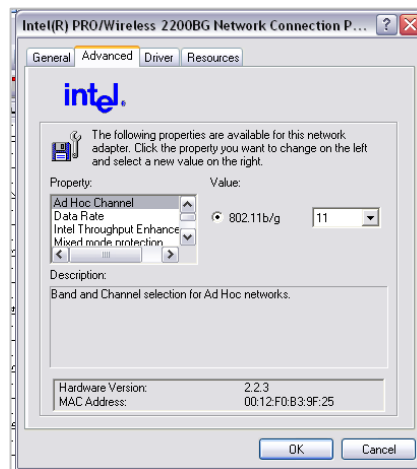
Intel(R) PRO/Wireless 2200BG Network Connection P...

General | Advanced | Driver | Resources

intel.

The following properties are available for this network adapter. Click the property you want to change on the left and select a new value on the right.

Property:
Ad Hoc Channel
Data Rate
Intel Throughput Enhance
Mixed mode protection

Value:
802.11b/g
11

Description:
Band and Channel selection for Ad Hoc networks.

Hardware Version: 2.2.3
MAC Address: 00:12:F0:B3:9F:25

OK | Cancel